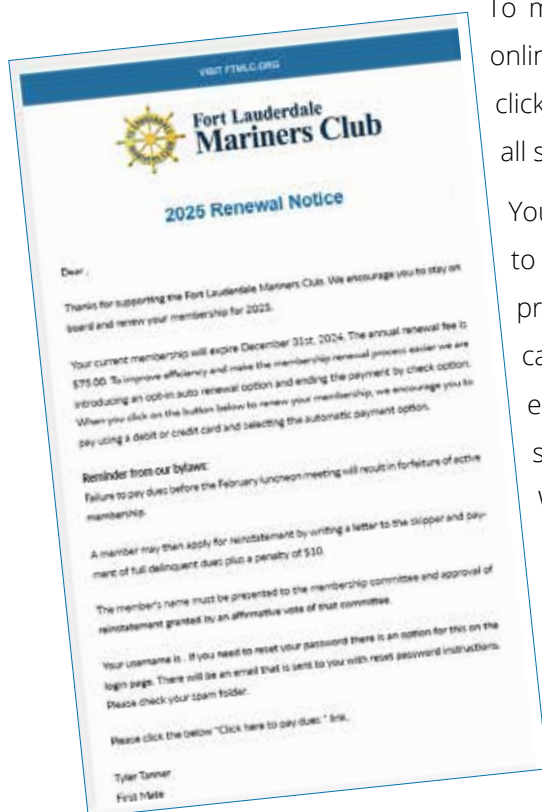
VISIT FTMLC.ORG

Fort Lauderdale Mariners Club

2025 Renewal Notice

Dear ,

Thanks for supporting the Fort Lauderdale Mariners Club. We encourage you to stay on board and renew your membership for 2025.

Your current membership will expire December 31st, 2024. The annual renewal fee is $75.00. To improve efficiency and make the membership renewal process easier we are introducing an opt-in auto renewal option and ending the payment by check option. When you click on the button below to renew your membership, we encourage you to pay using a debit or credit card and selecting the automatic payment option.

Reminder from our bylaws:
Failure to pay dues before the February luncheon meeting will result in forfeiture of active membership.

A member may then apply for reinstatement by writing a letter to the skipper and payment of full delinquent dues plus a penalty of $10.

The member's name must be presented to the membership committee and approval of reinstatement granted by an affirmative vote of that committee.

Your username is . If you need to reset your password there is an option for this on the login page. There will be an email that is sent to you with reset password instructions. Please check your spam folder.

Please click the below "Click here to pay dues." link.

Tyler Tanner
First Mate

To m
onlin
click
all s

You
to
pr
ca
e
s
v